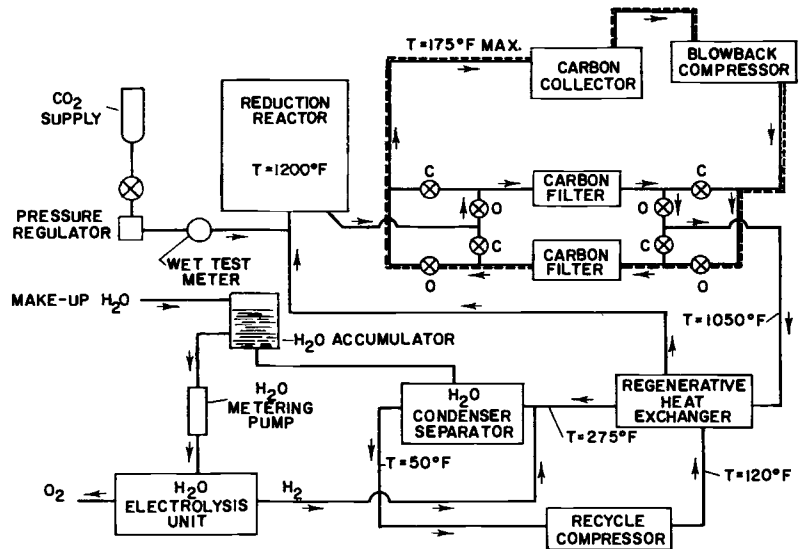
T = 175°F MAX.

CARBON COLLECTOR

BLOWBACK COMPRESSOR

$CO_2$ SUPPLY

REDUCTION REACTOR

T = 1200°F

C

C

O

CARBON FILTER

O

C

C

CARBON FILTER

O

O

PRESSURE REGULATOR

WET TEST METER

MAKE-UP $H_2O$

$H_2O$ ACCUMULATOR

T = 1050°F

$H_2O$ METERING PUMP

$H_2O$ CONDENSER SEPARATOR

T = 275°F

REGENERATIVE HEAT EXCHANGER

T = 50°F

T = 120°F

$O_2$

$H_2O$ ELECTROLYSIS UNIT

$H_2$

RECYCLE COMPRESSOR